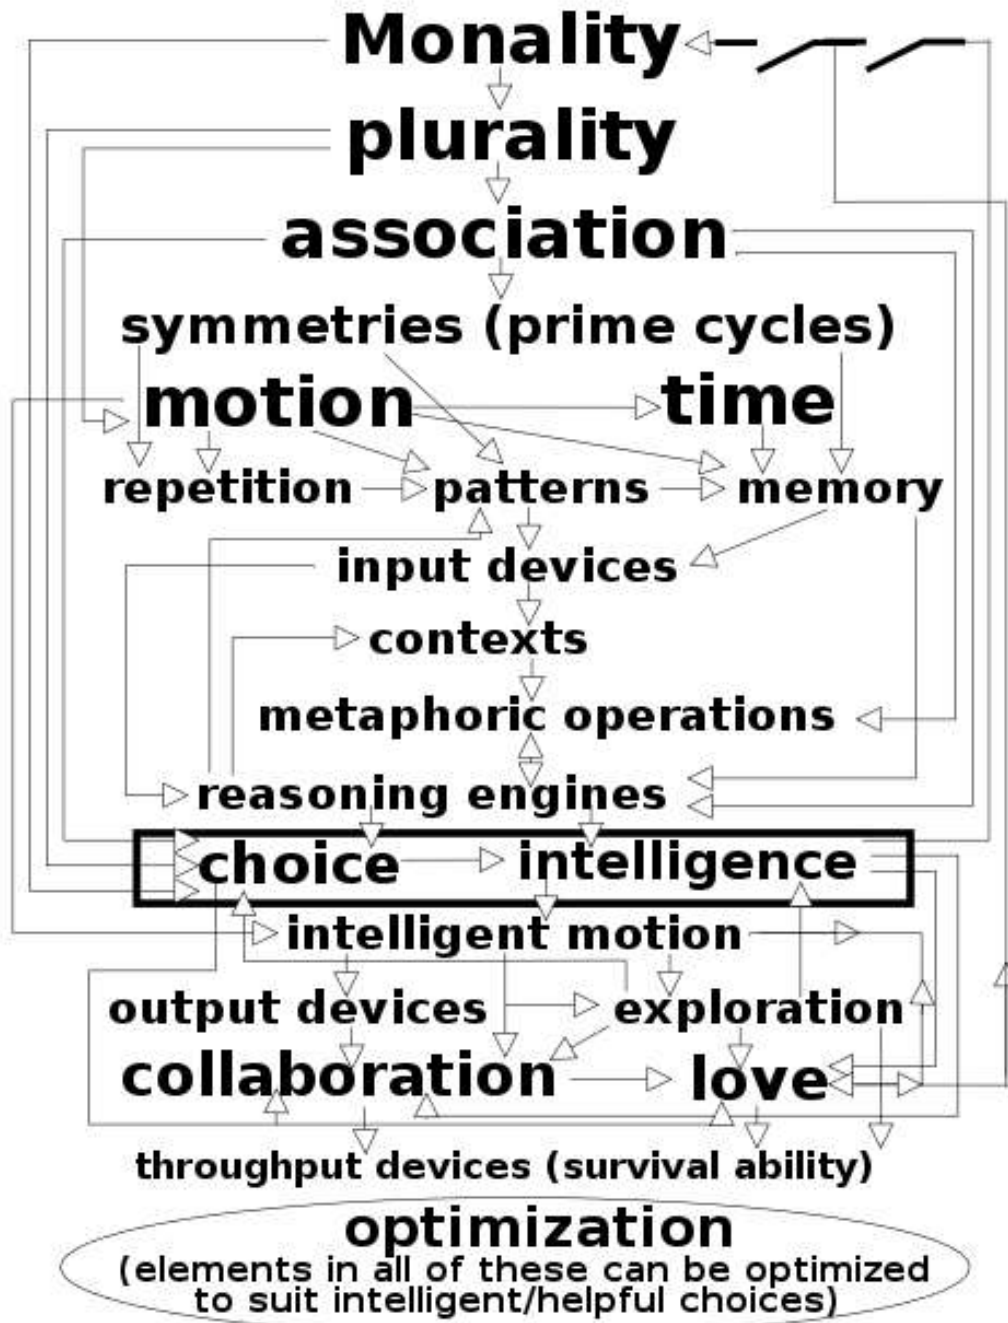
Monality
plurality
association
symmetries (prime cycles)
motion
time
repetition
patterns
memory
input devices
contexts
metaphoric operations
reasoning engines
choice
intelligence
intelligent motion
output devices
exploration
collaboration
love
throughput devices (survival ability)
optimization
(elements in all of these can be optimized to suit intelligent/helpful choices)